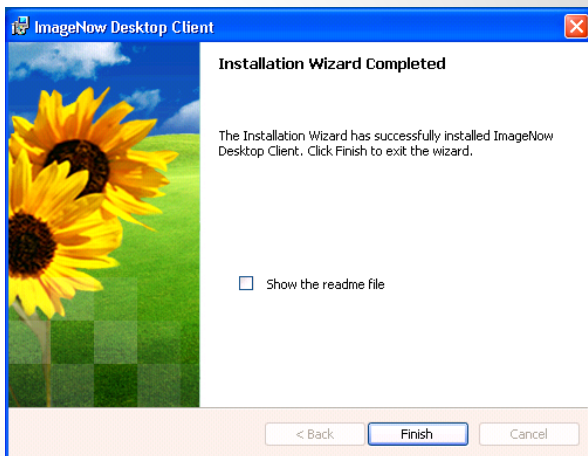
ImageNow Desktop Client

Installation Wizard Completed

The Installation Wizard has successfully installed ImageNow Desktop Client. Click Finish to exit the wizard.

Show the readme file

< Back

Finish

Cancel